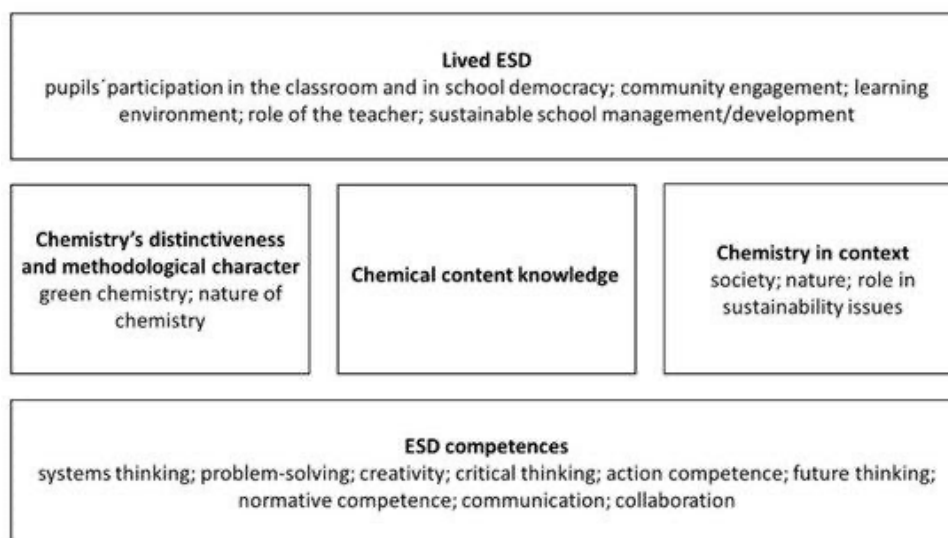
Lived ESD
pupils´participation in the classroom and in school democracy; community engagement; learning environment; role of the teacher; sustainable school management/development

Chemistry's distinctiveness and methodological character
green chemistry; nature of chemistry

Chemical content knowledge

Chemistry in context
society; nature; role in sustainability issues

ESD competences
systems thinking; problem-solving; creativity; critical thinking; action competence; future thinking; normative competence; communication; collaboration